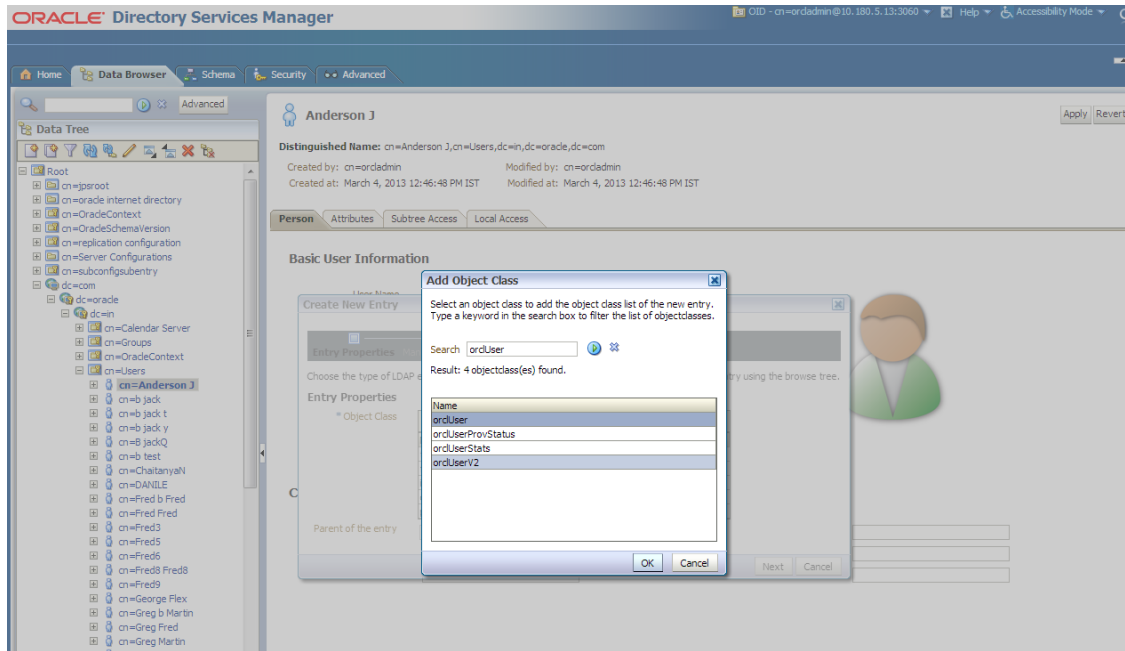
ORACLE Directory Services Manager

OID - cn=orcladmin@10.180.5.13:3060 ▾ Help ▾ Accessibility Mode ▾

Home Data Browser Schema Security Advanced

Advanced

Data Tree

Root
cn=jpsroot
cn=oracle internet directory
cn=OracleContext
cn=OracleSchemaVersion
cn=replication configuration
cn=Server Configurations
cn=subconfigsubentry
dc=com
dc=oracle
dc=in
cn=Calendar Server
cn=Groups
cn=OracleContext
cn=Users
cn=Anderson J
cn=b jack
cn=b jack t
cn=b jack y
cn=B jackQ
cn=b test
cn=ChaitanyaN
cn=DANILE
cn=Fred b Fred
cn=Fred Fred
cn=Fred3
cn=Fred5
cn=Fred6
cn=Fred8 Fred8
cn=Fred9
cn=George Flex
cn=Greg b Martin
cn=Greg Fred
cn=Greg Martin

Anderson J

Apply Revert

Distinguished Name: cn=Anderson J,cn=Users,dc=in,dc=oracle,dc=com

Created by: cn=orcladmin
Created at: March 4, 2013 12:46:48 PM IST
Modified by: cn=orcladmin
Modified at: March 4, 2013 12:46:48 PM IST

Person Attributes Subtree Access Local Access

Basic User Information

Create New Entry

Entry Properties

Choose the type of LDAP e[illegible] ntry using the browse tree.

Entry Properties

* Object Class

C

Parent of the entry

Next Cancel

Add Object Class

Select an object class to add the object class list of the new entry. Type a keyword in the search box to filter the list of objectclasses.

Search orclUser

Result: 4 objectclass(es) found.

| Name |
|---|
| orclUser |
| orclUserProvStatus |
| orclUserStats |
| orclUserV2 |

OK Cancel